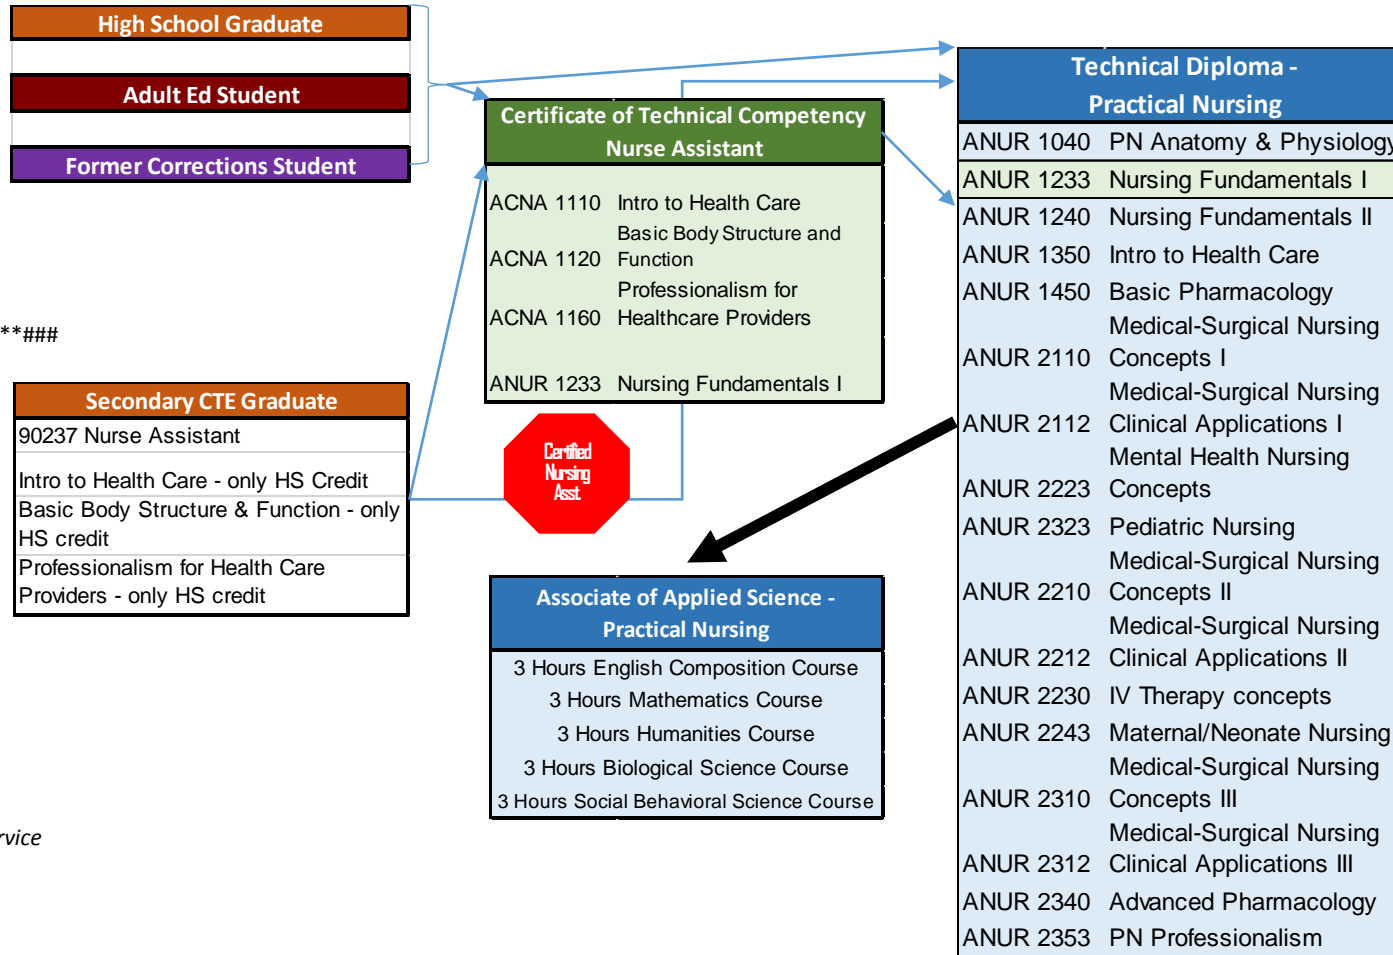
High School Graduate

Adult Ed Student

Former Corrections Student

**###

Secondary CTE Graduate

| 90237 Nurse Assistant |
|---|
| Intro to Health Care - only HS Credit |
| Basic Body Structure & Function - only HS credit |
| Professionalism for Health Care Providers - only HS credit |

rvice

Certificate of Technical Competency
Nurse Assistant

| ACNA 1110 | Intro to Health Care |
|---|---|
| ACNA 1120 | Basic Body Structure and Function |
| ACNA 1160 | Professionalism for Healthcare Providers |
| ANUR 1233 | Nursing Fundamentals I |

Certified Nursing Asst

Associate of Applied Science - Practical Nursing

3 Hours English Composition Course
3 Hours Mathematics Course
3 Hours Humanities Course
3 Hours Biological Science Course
3 Hours Social Behavioral Science Course

Technical Diploma - Practical Nursing

| ANUR 1040 | PN Anatomy & Physiology |
|---|---|
| ANUR 1233 | Nursing Fundamentals I |
| ANUR 1240 | Nursing Fundamentals II |
| ANUR 1350 | Intro to Health Care |
| ANUR 1450 | Basic Pharmacology |
| ANUR 2110 | Medical-Surgical Nursing Concepts I |
| ANUR 2112 | Medical-Surgical Nursing Clinical Applications I |
| ANUR 2223 | Mental Health Nursing Concepts |
| ANUR 2323 | Pediatric Nursing |
| ANUR 2210 | Medical-Surgical Nursing Concepts II |
| ANUR 2212 | Medical-Surgical Nursing Clinical Applications II |
| ANUR 2230 | IV Therapy concepts |
| ANUR 2243 | Maternal/Neonate Nursing |
| ANUR 2310 | Medical-Surgical Nursing Concepts III |
| ANUR 2312 | Medical-Surgical Nursing Clinical Applications III |
| ANUR 2340 | Advanced Pharmacology |
| ANUR 2353 | PN Professionalism |